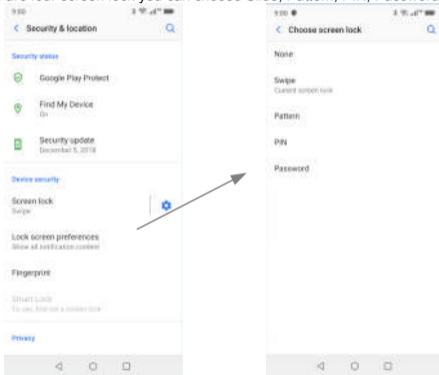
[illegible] screen lock you can choose Swipe, Pattern, PIN, Password

9:50

< Security & location

Security status

Google Play Protect

Find My Device
On

Security update
December 5, 2018

Device security

Screen lock
Swipe

Lock screen preferences
Show all notification content

Fingerprint

Smart Lock
To use, first set a screen lock

Privacy

9:50

< Choose screen lock

None

Swipe
Current screen lock

Pattern

PIN

Password